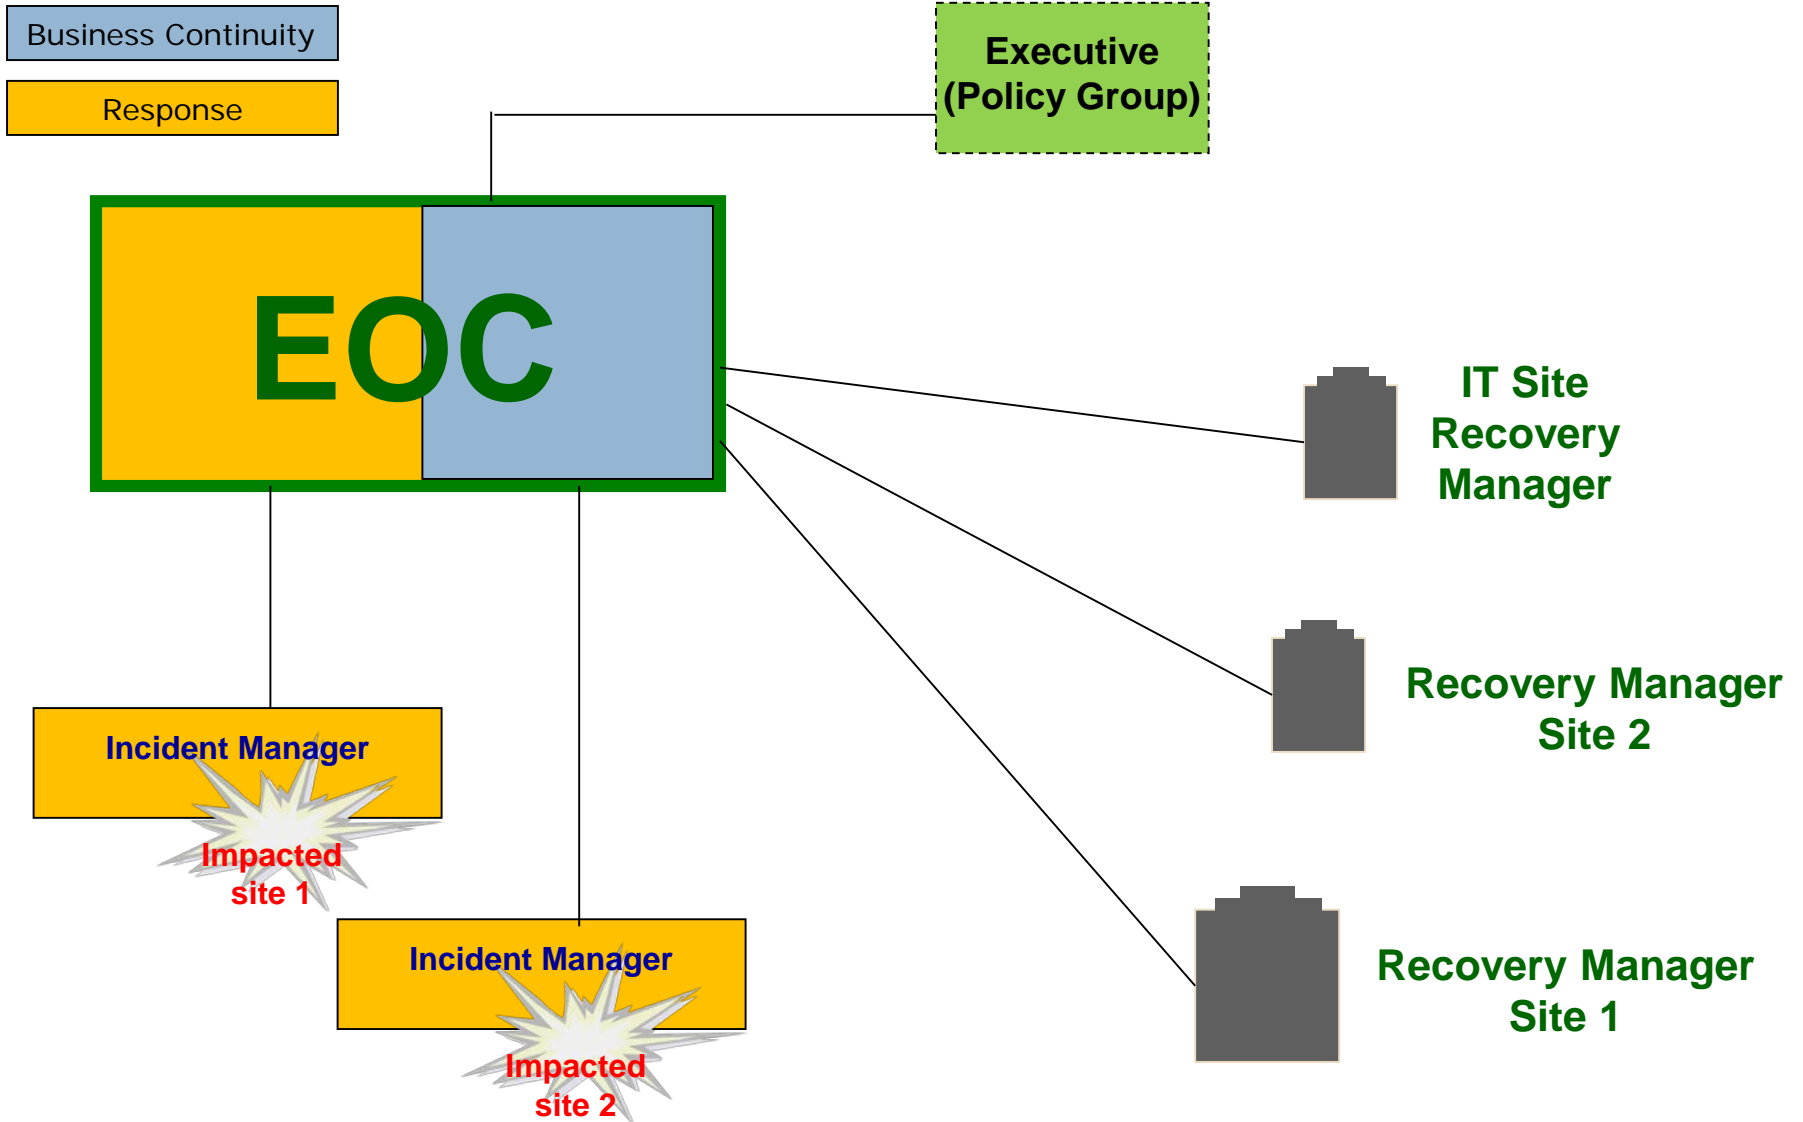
Business Continuity

Response

Executive (Policy Group)

EOC

IT Site Recovery Manager

Recovery Manager Site 2

Recovery Manager Site 1

Incident Manager

Impacted site 1

Incident Manager

Impacted site 2